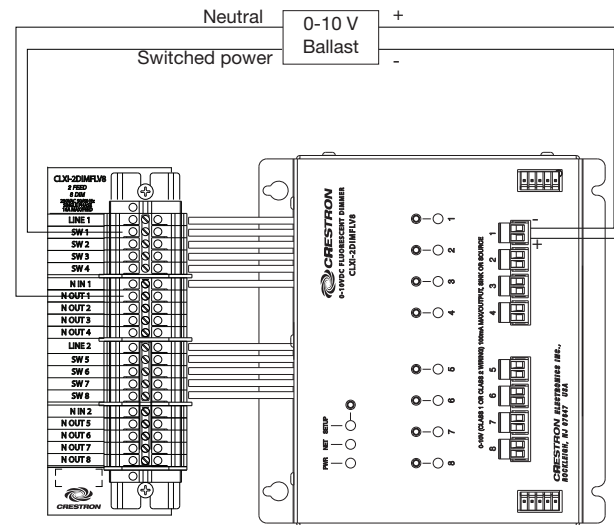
Neutral
0-10 V
Ballast
+
Switched power
-

CLXI-2DIMFLV8
2 FEED
8 DIM
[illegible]

LINE 1
SW 1
SW 2
SW 3
SW 4
N IN 1
N OUT 1
N OUT 2
N OUT 3
N OUT 4
LINE 2
SW 5
SW 6
SW 7
SW 8
N IN 2
N OUT 5
N OUT 6
N OUT 7
N OUT 8

CRESTRON

CRESTRON
0-10VDC FLUORESCENT DIMMER
CLXI-2DIMFLV8

1
2
3
4
5
6
7
8

PWR
NET
SETUP

0-10V (CLASS 1 OR CLASS 2 WIRING) 100mA MAX/OUTPUT, SINK OR SOURCE

-
+
1
2
3
4
5
6
7
8

CRESTRON ELECTRONICS INC.,
ROCKLEIGH, NJ 07647 USA